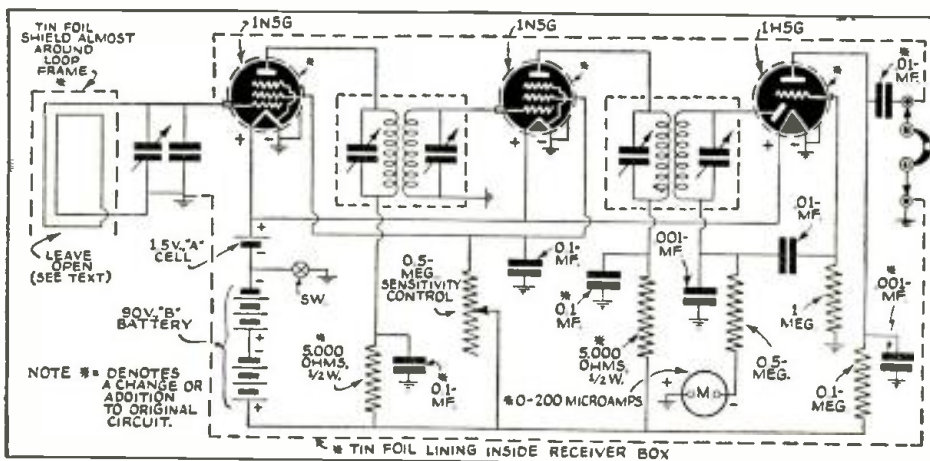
TIN FOIL SHIELD ALMOST AROUND LOOP FRAME *

1N5G

1N5G

1H5G

* .01-MF.

LEAVE OPEN (SEE TEXT)

1.5V. "A" CELL

SW.

90V. "B" BATTERY

NOTE *= DENOTES A CHANGE OR ADDITION TO ORIGINAL CIRCUIT.

* 5,000 OHMS, 1/2 W.

* 0.1-MF.

0.5-MEG SENSITIVITY CONTROL

0.1-MF.

* 0.1 MF.

.001-MF.

* 5,000 OHMS, 1/2 W.

* 0-200 MICROAMPS

M

0.5-MEG.

.01-MF.

1 MEG

* .001-MF.

0.1-MEG

* TIN FOIL LINING INSIDE RECEIVER BOX